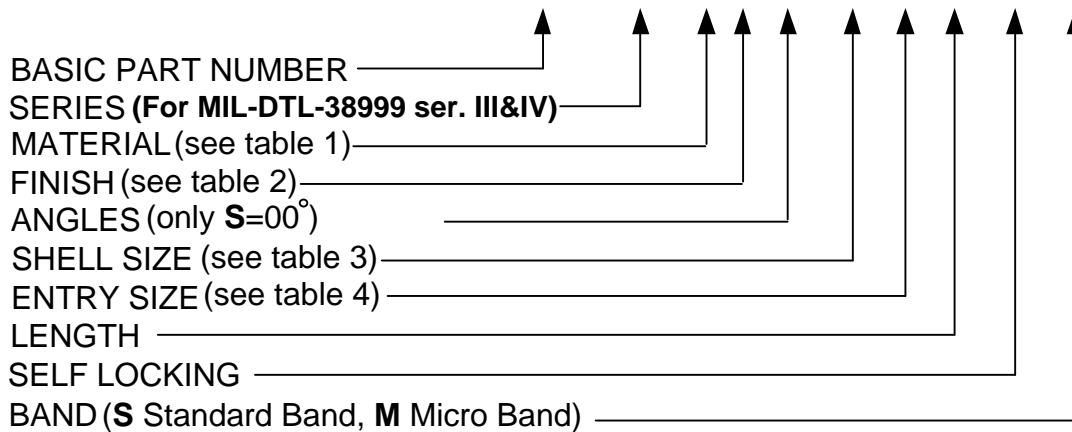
BASIC PART NUMBER
SERIES **(For MIL-DTL-38999 ser. III&IV)**
MATERIAL (see table 1)
FINISH (see table 2)
ANGLES (only **S**=00°)
SHELL SIZE (see table 3)
ENTRY SIZE (see table 4)
LENGTH
SELF LOCKING
BAND (**S** Standard Band, **M** Micro Band)